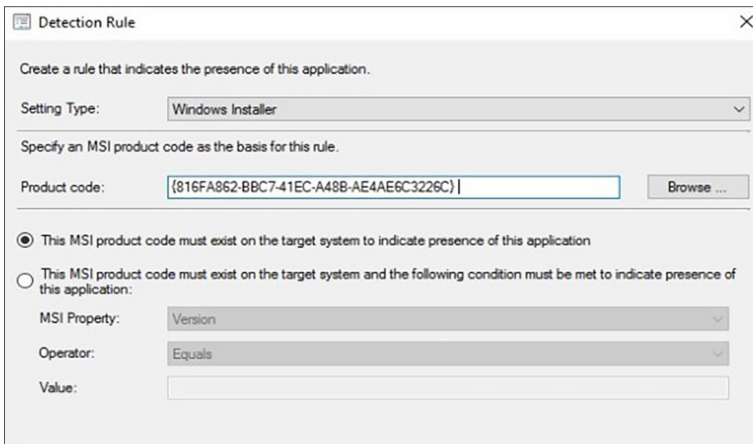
Detection Rule

Create a rule that indicates the presence of this application.

Setting Type: Windows Installer

Specify an MSI product code as the basis for this rule.

Product code: {816FA862-BBC7-41EC-A48B-AE4AE6C3226C}

Browse ...

This MSI product code must exist on the target system to indicate presence of this application

This MSI product code must exist on the target system and the following condition must be met to indicate presence of this application:

MSI Property: Version

Operator: Equals

Value: